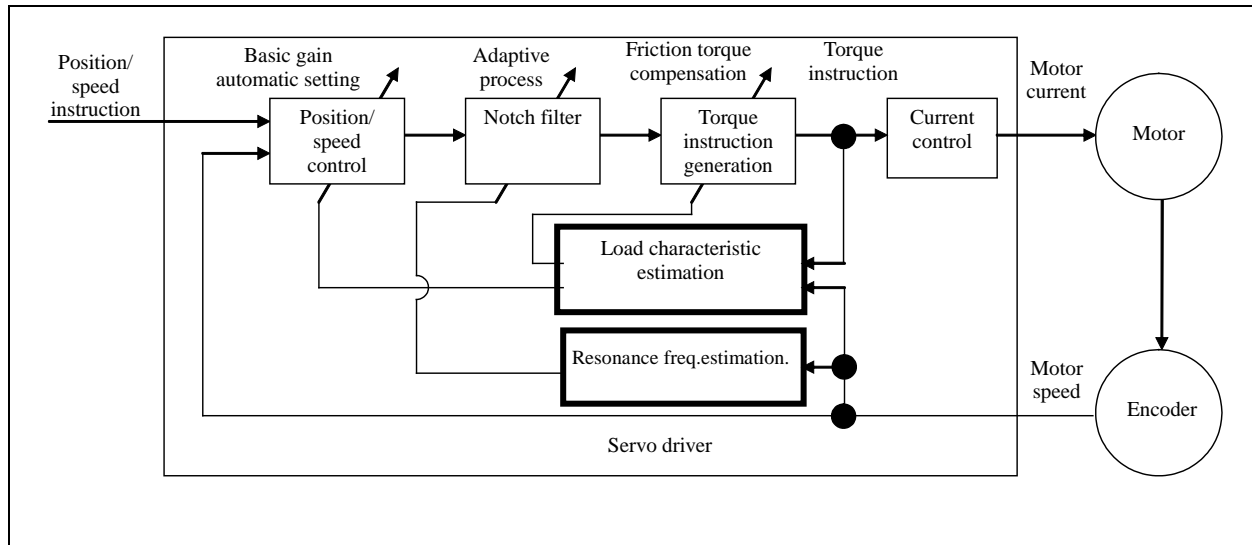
Position/ speed instruction

Basic gain automatic setting

Adaptive process

Friction torque compensation

Torque instruction

Motor current

Position/ speed control

Notch filter

Torque instruction generation

Current control

Motor

Load characteristic estimation

Resonance freq.estimation.

Motor speed

Encoder

Servo driver